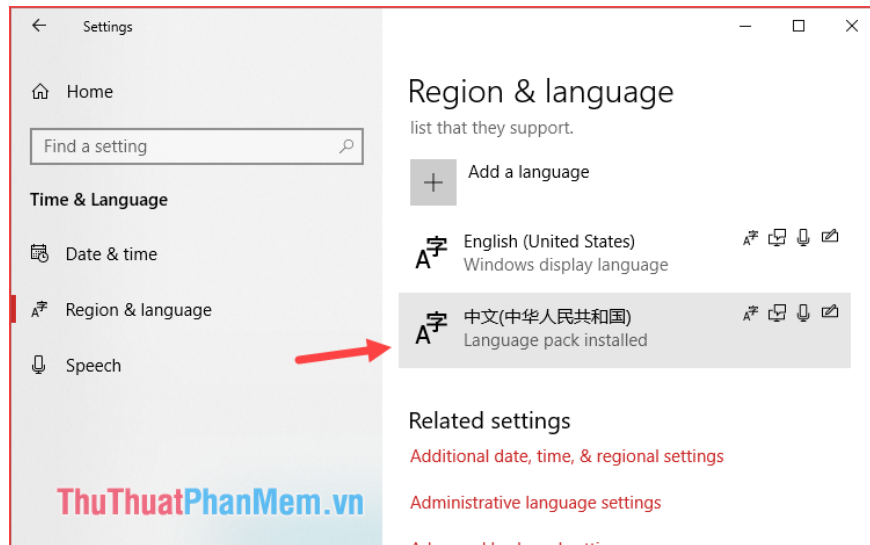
Settings

Home

Find a setting

Time & Language

Date & time

Region & language

Speech

ThuThuatPhanMem.vn

Region & language

list that they support.

Add a language

English (United States)
Windows display language

中文(中华人民共和国)
Language pack installed

Related settings

Additional date, time, & regional settings

Administrative language settings

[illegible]